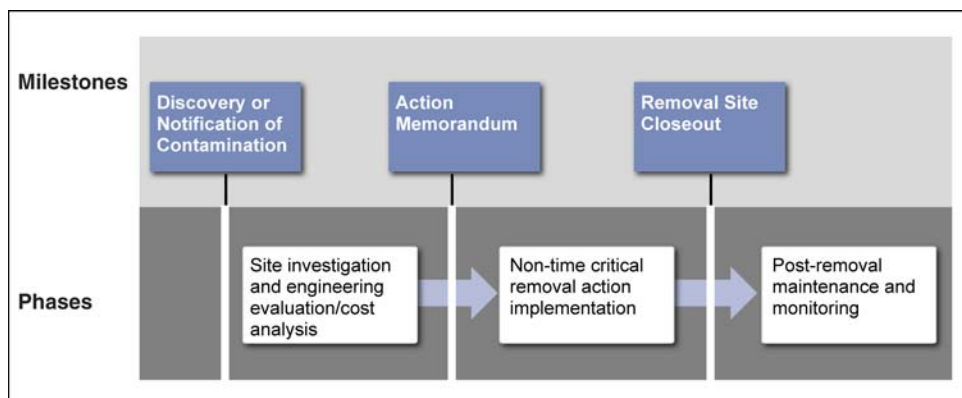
Milestones

Discovery or Notification of Contamination

Action Memorandum

Removal Site Closeout

Phases

Site investigation and engineering evaluation/cost analysis

Non-time critical removal action implementation

Post-removal maintenance and monitoring